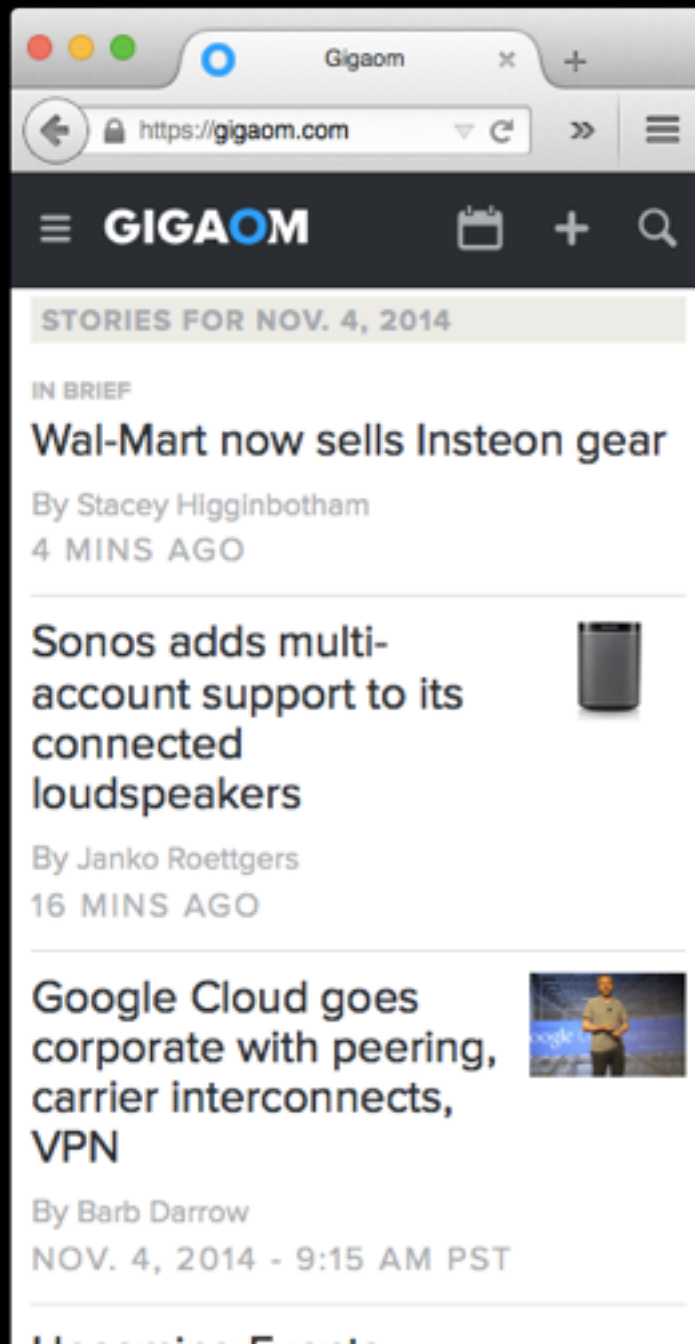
Gigaom

https://gigaom.com

GIGAOM

STORIES FOR NOV. 4, 2014

IN BRIEF

Wal-Mart now sells Insteon gear

By Stacey Higginbotham
4 MINS AGO

Sonos adds multi-account support to its connected loudspeakers

By Janko Roettgers
16 MINS AGO

Google Cloud goes corporate with peering, carrier interconnects, VPN

By Barb Darrow
NOV. 4, 2014 - 9:15 AM PST

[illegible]